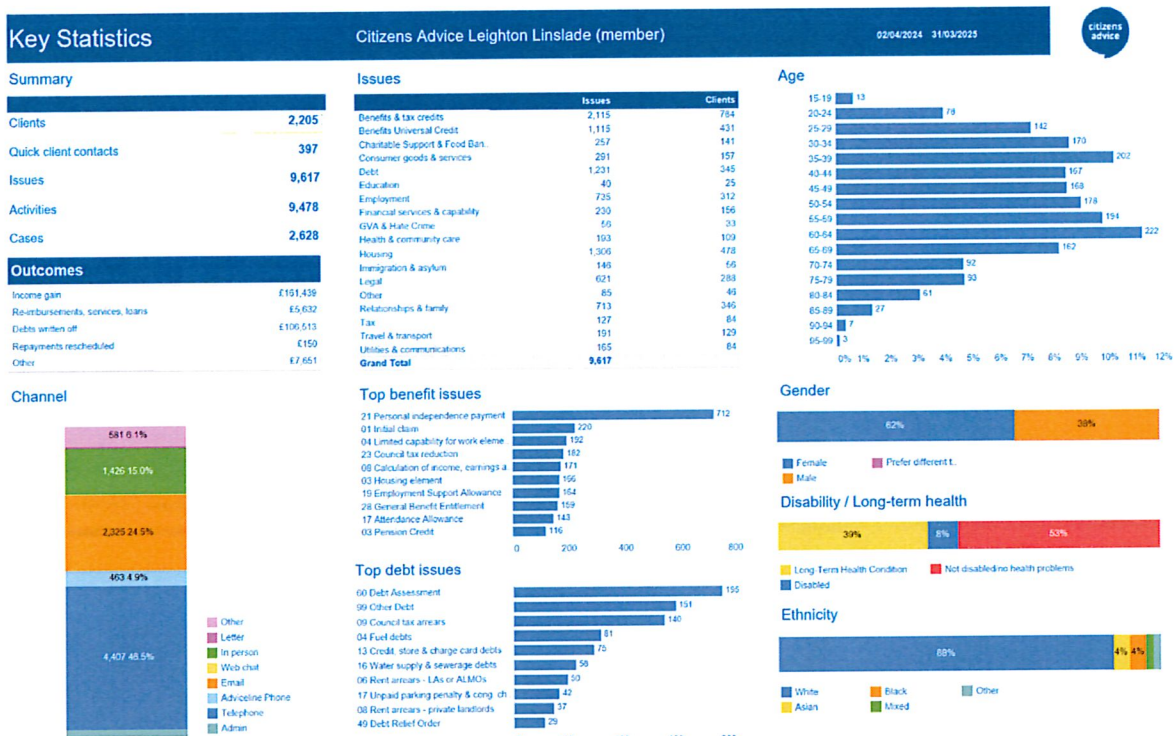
Key Statistics
Citizens Advice Leighton Linslade (member)
02/04/2024 31/03/2025
citizens advice

Summary

| | |
|---|---|
| Clients | 2,205 |
| Quick client contacts | 397 |
| Issues | 9,617 |
| Activities | 9,478 |
| Cases | 2,628 |

Outcomes

| | |
|---|---|
| Income gain | £161,439 |
| Re-imbursements, services, loans | £5,632 |
| Debts written off | £106,513 |
| Repayments rescheduled | £150 |
| Other | £7,651 |

Channel

581 6.1%
1,426 15.0%
2,325 24.5%
463 4.9%
4,407 46.5%

Other
Letter
In person
Web chat
Email
Adviceline Phone
Telephone
Admin

Issues

| | Issues | Clients |
|---|---|---|
| Benefits & tax credits | 2,115 | 784 |
| Benefits Universal Credit | 1,115 | 431 |
| Charitable Support & Food Ban.. | 257 | 141 |
| Consumer goods & services | 291 | 157 |
| Debt | 1,231 | 345 |
| Education | 40 | 25 |
| Employment | 725 | 312 |
| Financial services & capability | 230 | 156 |
| GVA & Hate Crime | 56 | 33 |
| Health & community care | 193 | 109 |
| Housing | 1,306 | 478 |
| Immigration & asylum | 146 | 56 |
| Legal | 621 | 288 |
| Other | 85 | 46 |
| Relationships & family | 713 | 346 |
| Tax | 127 | 84 |
| Travel & transport | 191 | 129 |
| Utilities & communications | 165 | 84 |
| Grand Total | 9,617 | |

Top benefit issues

21 Personal independence payment 712
01 Initial claim 220
04 Limited capability for work eleme 192
23 Council tax reduction 182
08 Calculation of income, earnings a 171
03 Housing element 166
19 Employment Support Allowance 164
28 General Benefit Entitlement 159
17 Attendance Allowance 143
03 Pension Credit 116
0 200 400 600 800

Top debt issues

60 Debt Assessment 155
99 Other Debt 151
09 Council tax arrears 140
04 Fuel debts 81
13 Credit, store & charge card debts 75
16 Water supply & sewerage debts 58
06 Rent arrears - LAs or ALMOs 50
17 Unpaid parking penalty & cong. ch 42
08 Rent arrears - private landlords 37
49 Debt Relief Order 29

Age

15-19 13
20-24 78
25-29 142
30-34 170
35-39 202
40-44 167
45-49 168
50-54 178
55-59 194
60-64 222
65-69 162
70-74 92
75-79 93
80-84 61
85-89 27
90-94 7
95-99 3
0% 1% 2% 3% 4% 5% 6% 7% 8% 9% 10% 11% 12%

Gender

62% 38%
Female
Male
Prefer different t..

Disability / Long-term health

39% 8% 53%
Long-Term Health Condition
Disabled
Not disabled/no health problems

Ethnicity

88% 4% 4%
White
Asian
Black
Mixed
Other